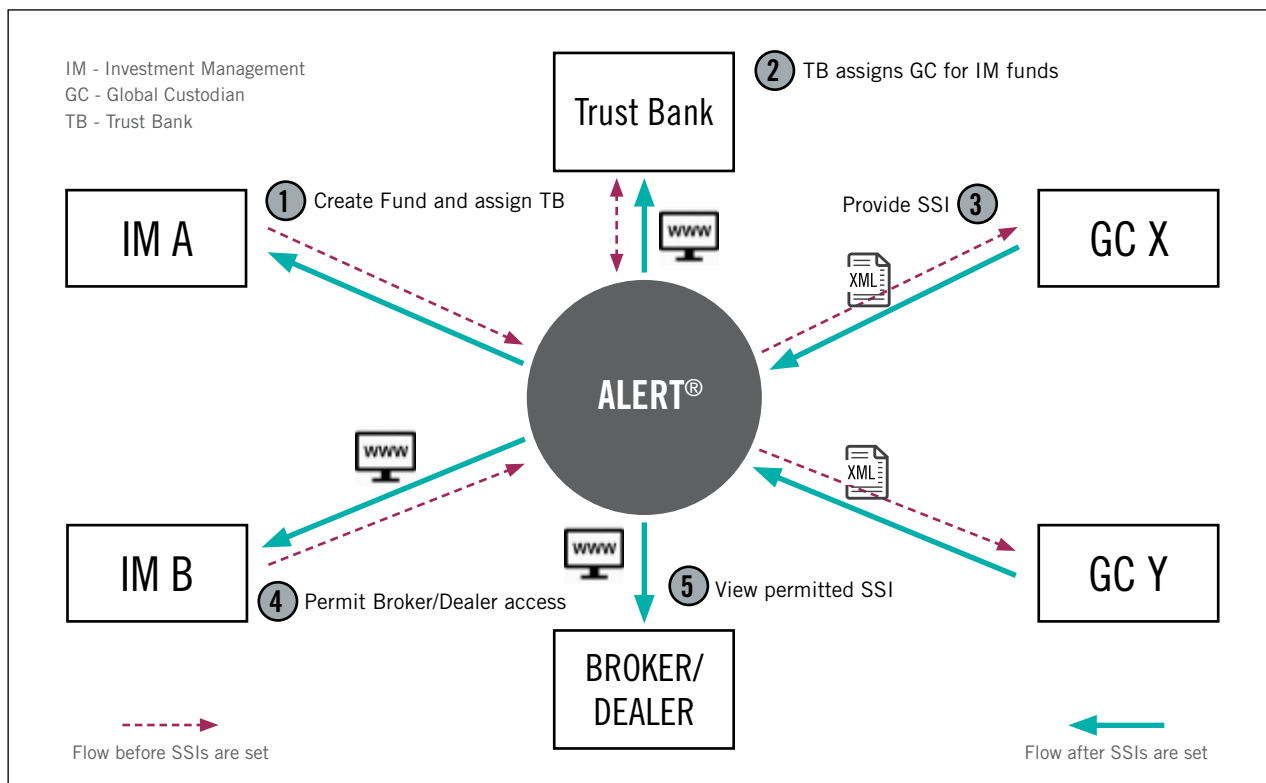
IM - Investment Management
GC - Global Custodian
TB - Trust Bank

Trust Bank

2 TB assigns GC for IM funds

IM A

1 Create Fund and assign TB

www

Provide SSI 3

GC X

XML

ALERT®

www

XML

IM B

4 Permit Broker/Dealer access

www

5 View permitted SSI

GC Y

BROKER/ DEALER

Flow before SSIs are set

Flow after SSIs are set